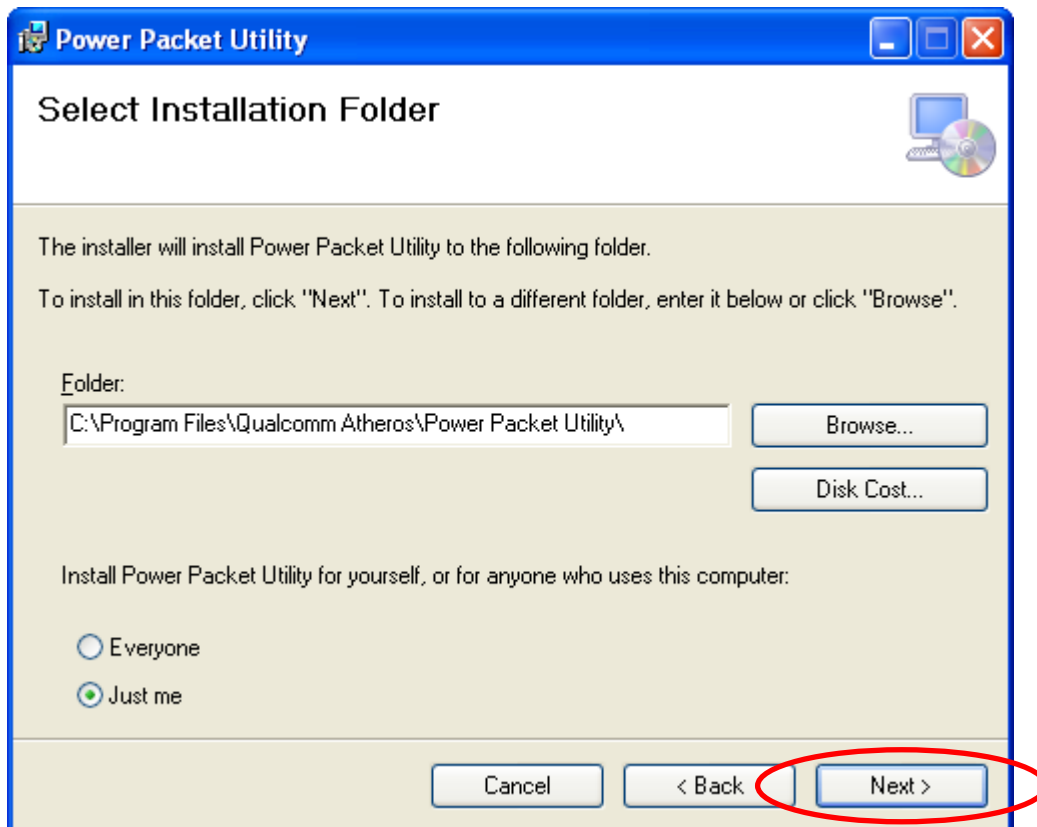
Power Packet Utility

Select Installation Folder

The installer will install Power Packet Utility to the following folder.

To install in this folder, click "Next". To install to a different folder, enter it below or click "Browse".

Folder:

C:\Program Files\Qualcomm Atheros\Power Packet Utility\

Browse...

Disk Cost...

Install Power Packet Utility for yourself, or for anyone who uses this computer:

Everyone

Just me

Cancel

< Back

Next >